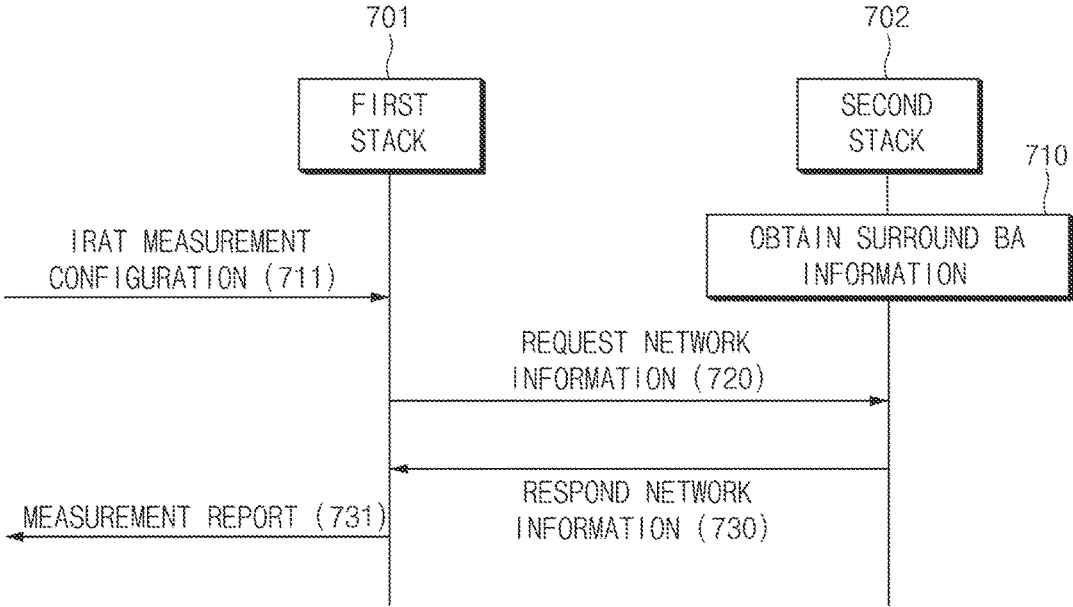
701

702

FIRST STACK

SECOND STACK

710

IRAT MEASUREMENT CONFIGURATION (711)

OBTAIN SURROUND BA INFORMATION

REQUEST NETWORK INFORMATION (720)

RESPOND NETWORK INFORMATION (730)

MEASUREMENT REPORT (731)